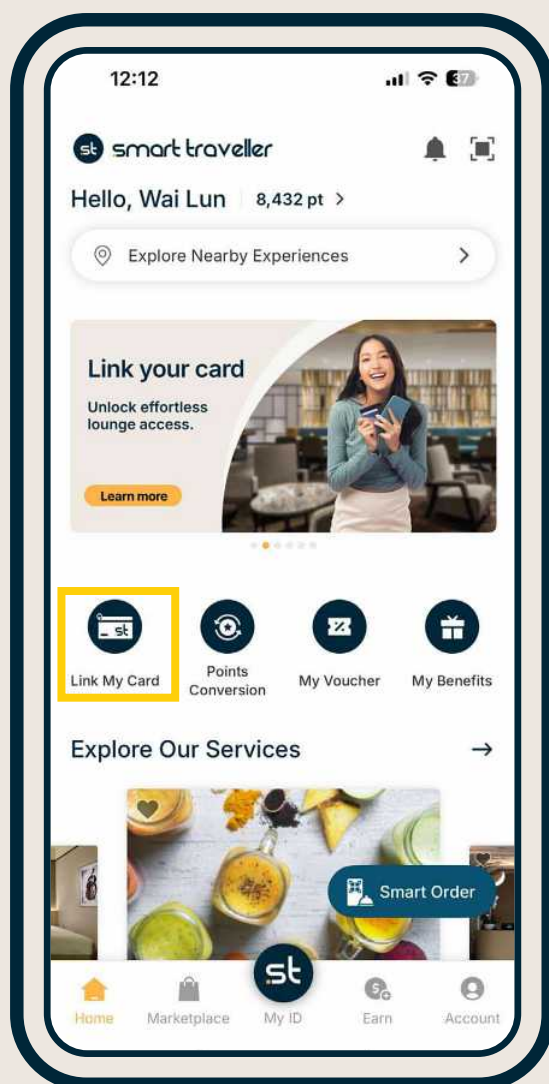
12:12

37

st smart traveller

Hello, Wai Lun 8,432 pt >

Explore Nearby Experiences >

Link your card

Unlock effortless lounge access.

Learn more

st

Link My Card

Points Conversion

My Voucher

My Benefits

Explore Our Services →

Smart Order

Home

Marketplace

st

My ID

Earn

Account